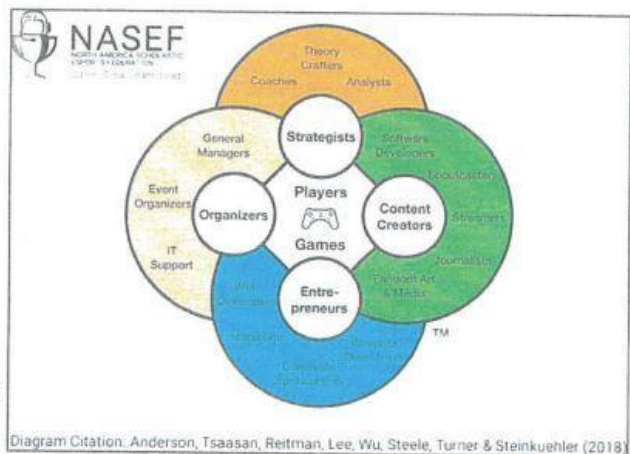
NASEF
NORTH AMERICA SCHOLASTIC ESPORTS FEDERATION
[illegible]

Theory Crafters
Coaches
Analysts

General Managers
Event Organizers
IT Support

Software Developers
Shoutcasters
Streamers
Journalists
Fandom Art & Media

Web Designers
Marketing
Business Development
Corporate Sponsorships

Strategists
Organizers
Players
Games
Content Creators
Entre-preneurs

TM

Diagram Citation: Anderson, Tsaasan, Reitman, Lee, Wu, Steele, Turner & Steinkuehler (2018)